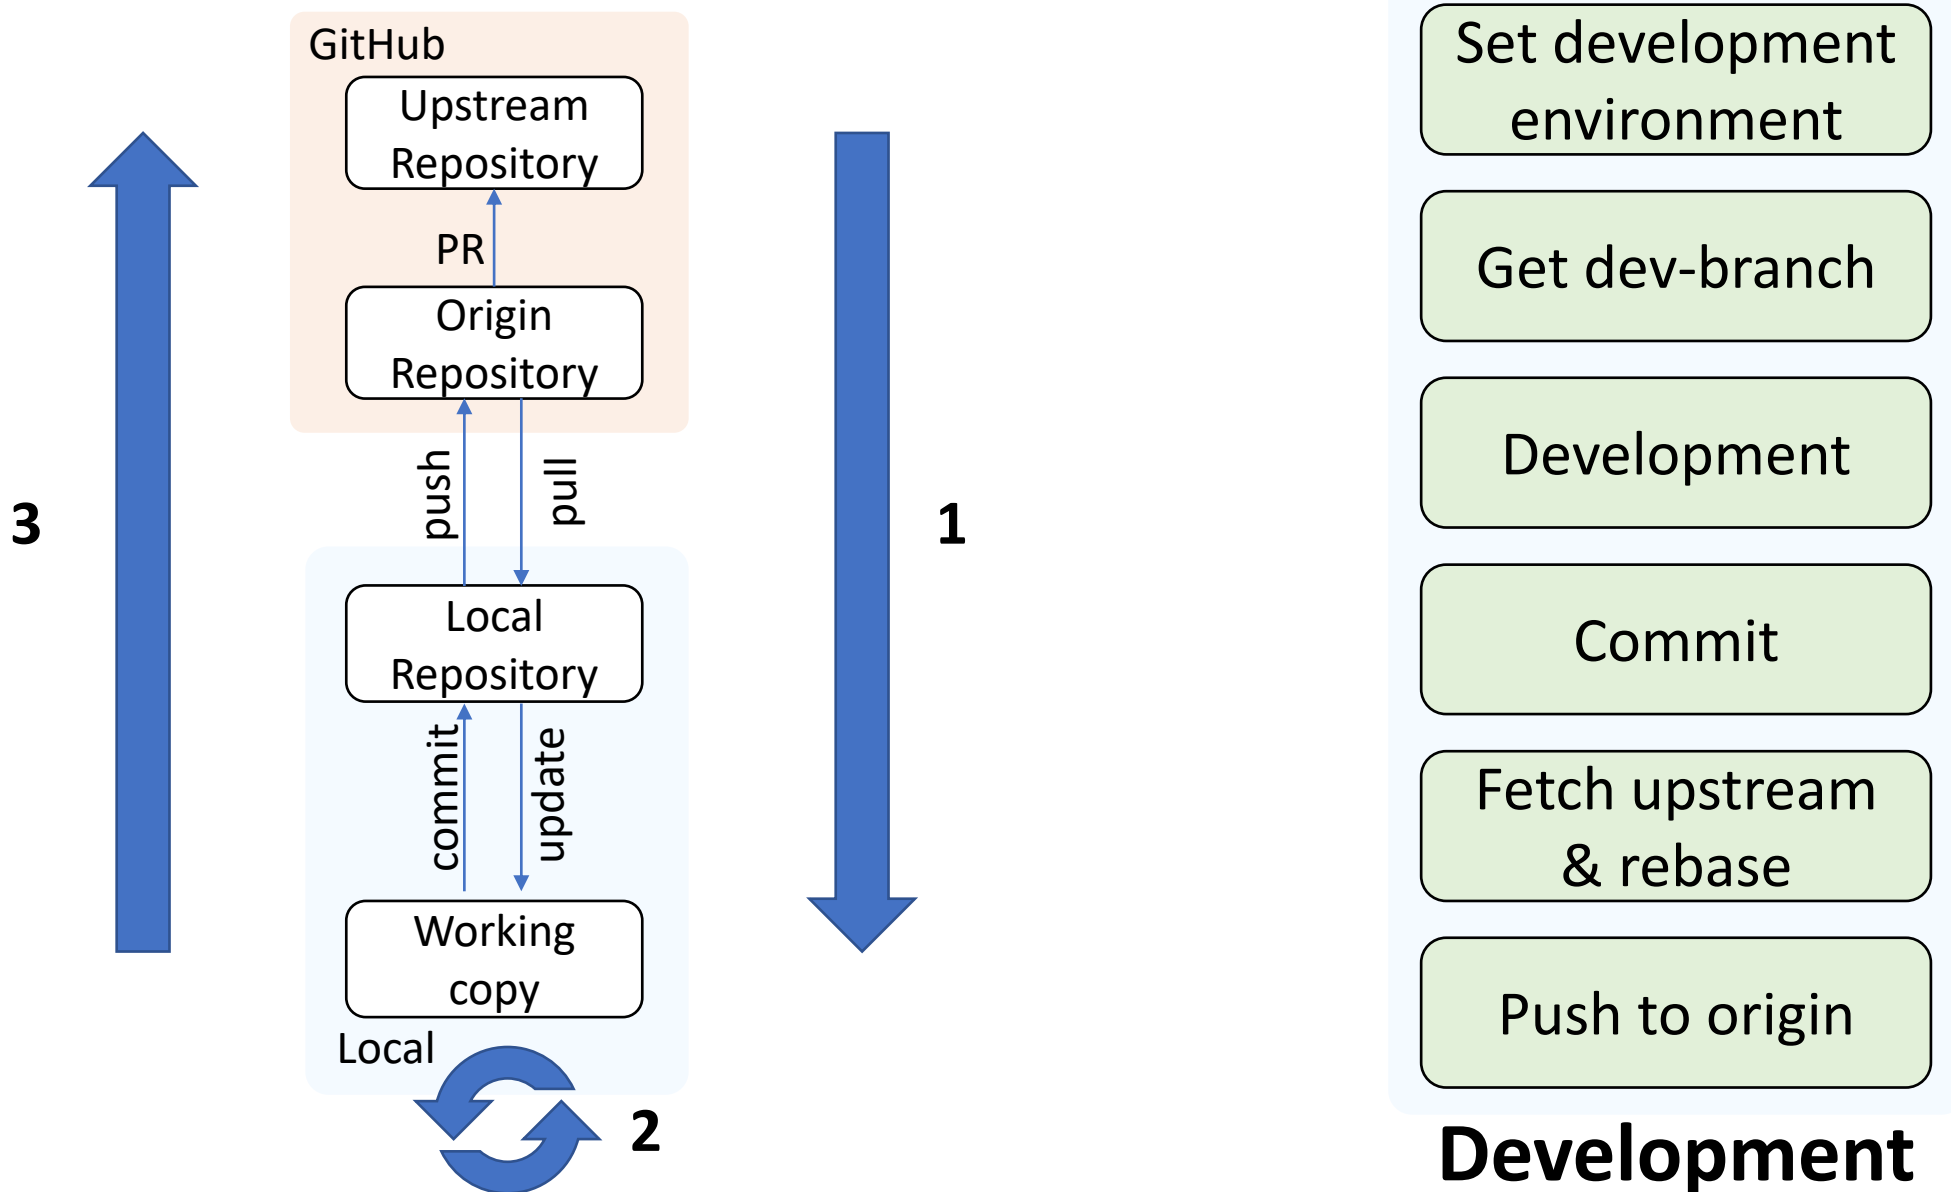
GitHub

Upstream Repository

PR

Origin Repository

push

pull

3

1

Local Repository

commit

update

Working copy

Local

2

Set development environment

Get dev-branch

Development

Commit

Fetch upstream & rebase

Push to origin

Development